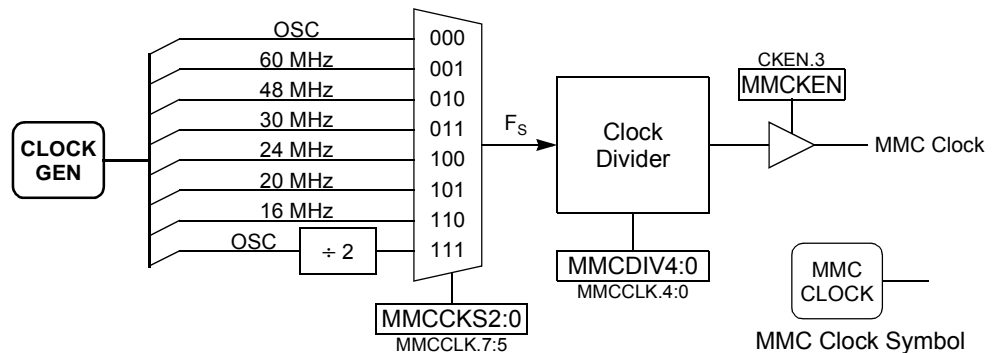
CLOCK GEN

OSC
60 MHz
48 MHz
30 MHz
24 MHz
20 MHz
16 MHz
OSC
$\div$ 2

000
001
010
011
100
101
110
111

MMCCKS2:0
MMCCLK.7:5

$F_S$

Clock Divider

MMCDIV4:0
MMCCLK.4:0

CKEN.3
MMCKEN

MMC Clock

MMC CLOCK

MMC Clock Symbol